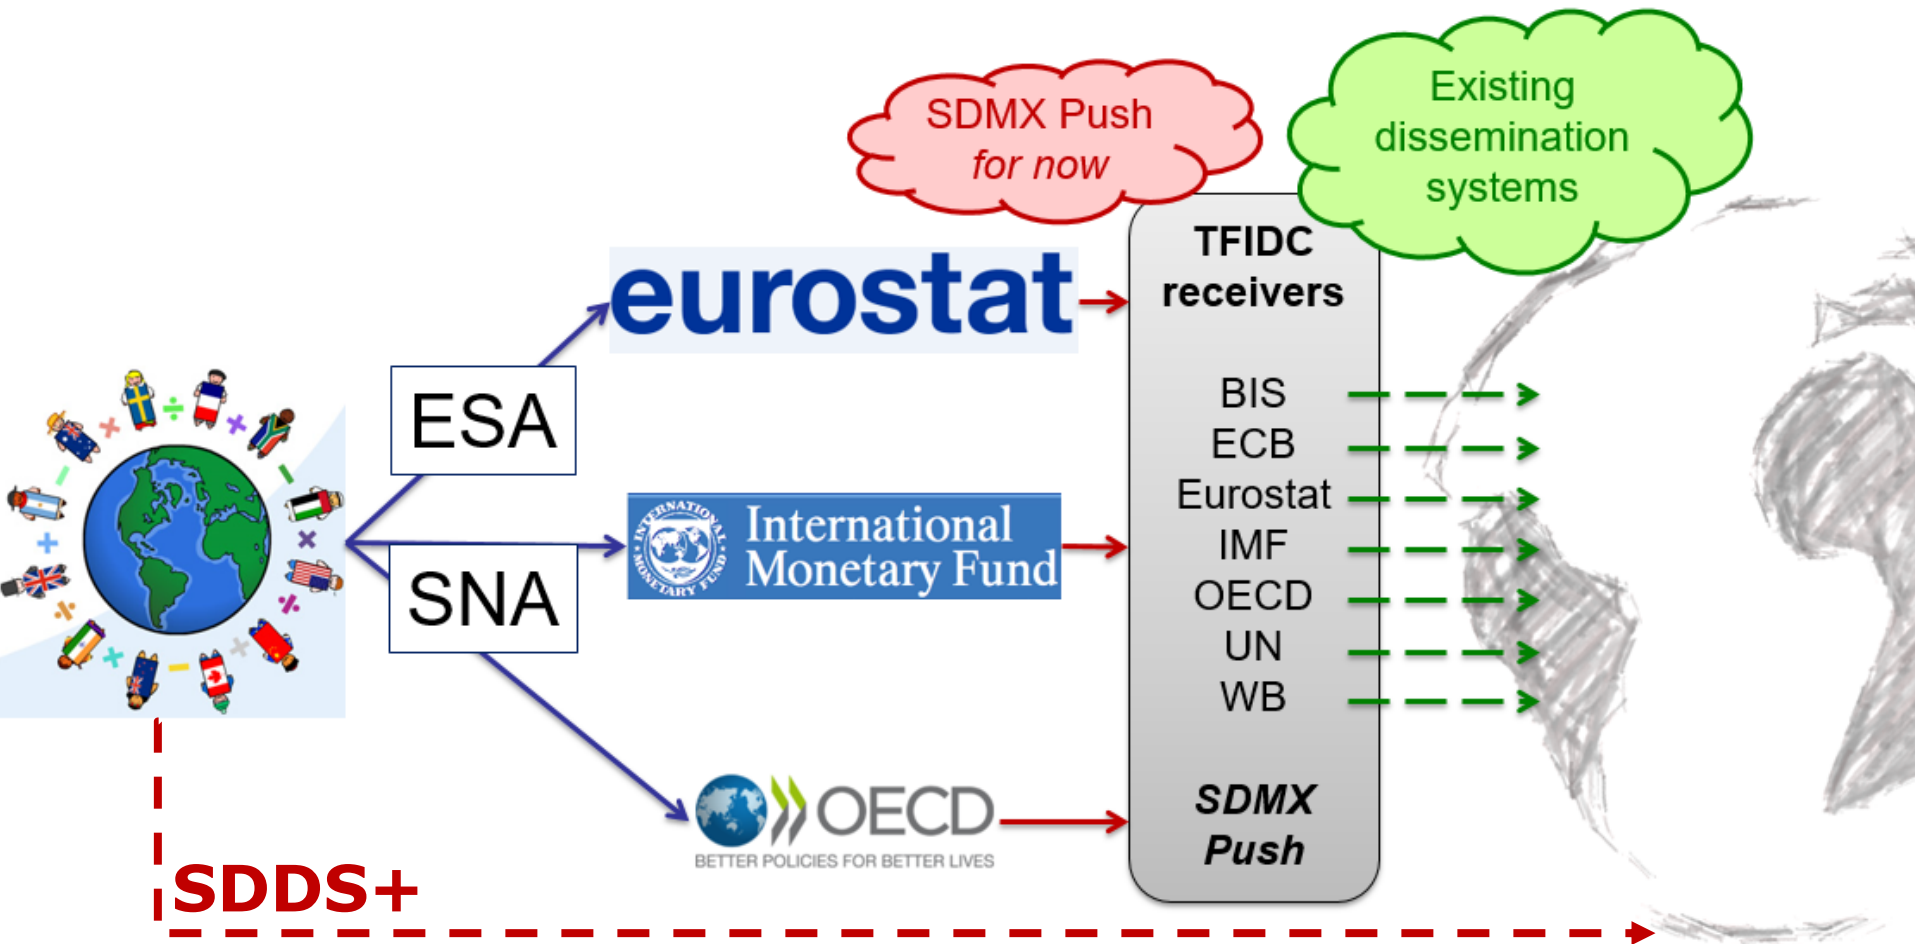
SDMX Push
for now

Existing dissemination systems

eurostat

ESA

SNA

International Monetary Fund

INTERNATIONAL MONETARY FUND

OECD
BETTER POLICIES FOR BETTER LIVES

TFIDC receivers

BIS
ECB
Eurostat
IMF
OECD
UN
WB

SDMX Push

SDDS+